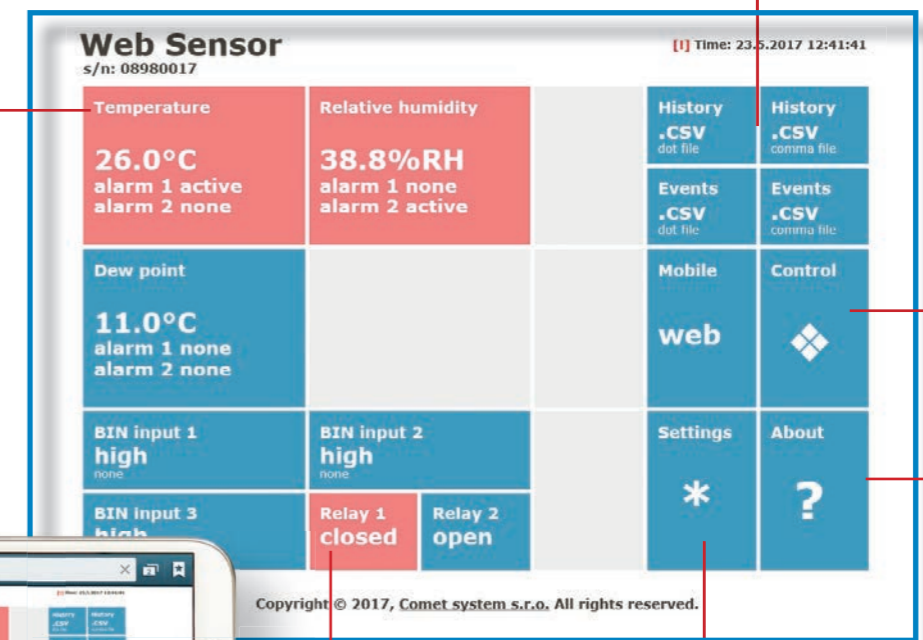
Web Sensor
s/n: 08980017

[!] Time: 23.5.2017 12:41:41

Temperature
26.0°C
alarm 1 active
alarm 2 none

Relative humidity
38.8%RH
alarm 1 none
alarm 2 active

History
.CSV
dot file

History
.CSV
comma file

Events
.CSV
dot file

Events
.CSV
comma file

Dew point
11.0°C
alarm 1 none
alarm 2 none

Mobile
web

Control

BIN input 1
high
none

BIN input 2
high
none

Settings
*

About
?

BIN input 3
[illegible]

Relay 1
closed

Relay 2
open

Copyright © 2017, Comet system s.r.o. All rights reserved.

History
.CSV

History
.CSV